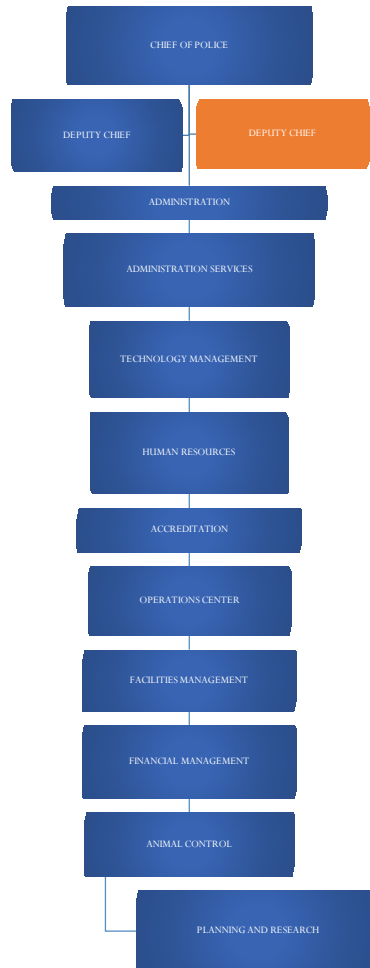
CHIEF OF POLICE

DEPUTY CHIEF

DEPUTY CHIEF

ADMINISTRATION

ADMINISTRATION SERVICES

TECHNOLOGY MANAGEMENT

HUMAN RESOURCES

ACCREDITATION

OPERATIONS CENTER

FACILITIES MANAGEMENT

FINANCIAL MANAGEMENT

ANIMAL CONTROL

PLANNING AND RESEARCH